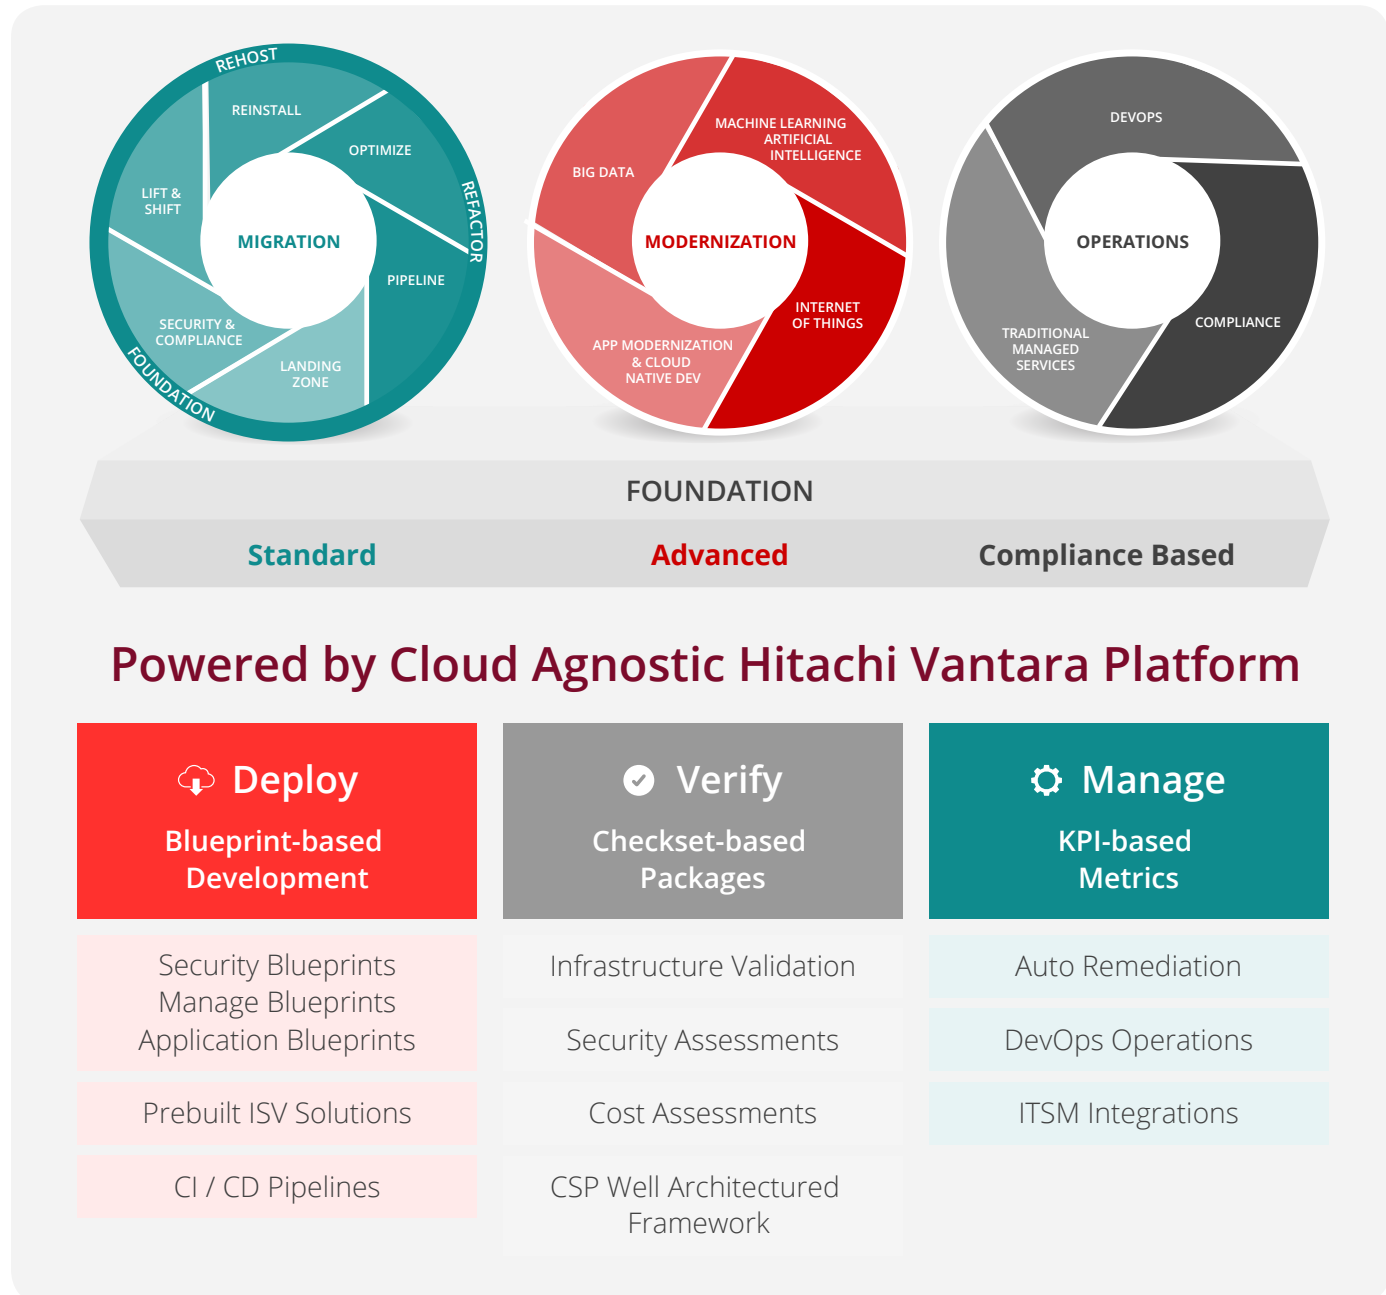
REHOST
REINSTALL
OPTIMIZE
LIFT & SHIFT
MIGRATION
REFACTOR
PIPELINE
SECURITY & COMPLIANCE
LANDING ZONE
FOUNDATION

MACHINE LEARNING ARTIFICIAL INTELLIGENCE
BIG DATA
MODERNIZATION
INTERNET OF THINGS
APP MODERNIZATION & CLOUD NATIVE DEV

DEVOPS
OPERATIONS
TRADITIONAL MANAGED SERVICES
COMPLIANCE

FOUNDATION
Standard
Advanced
Compliance Based

Powered by Cloud Agnostic Hitachi Vantara Platform

Deploy
Blueprint-based Development

Security Blueprints
Manage Blueprints
Application Blueprints

Prebuilt ISV Solutions

CI / CD Pipelines

Verify
Checkset-based Packages

Infrastructure Validation

Security Assessments

Cost Assessments

CSP Well Architectured Framework

Manage
KPI-based Metrics

Auto Remediation

DevOps Operations

ITSM Integrations